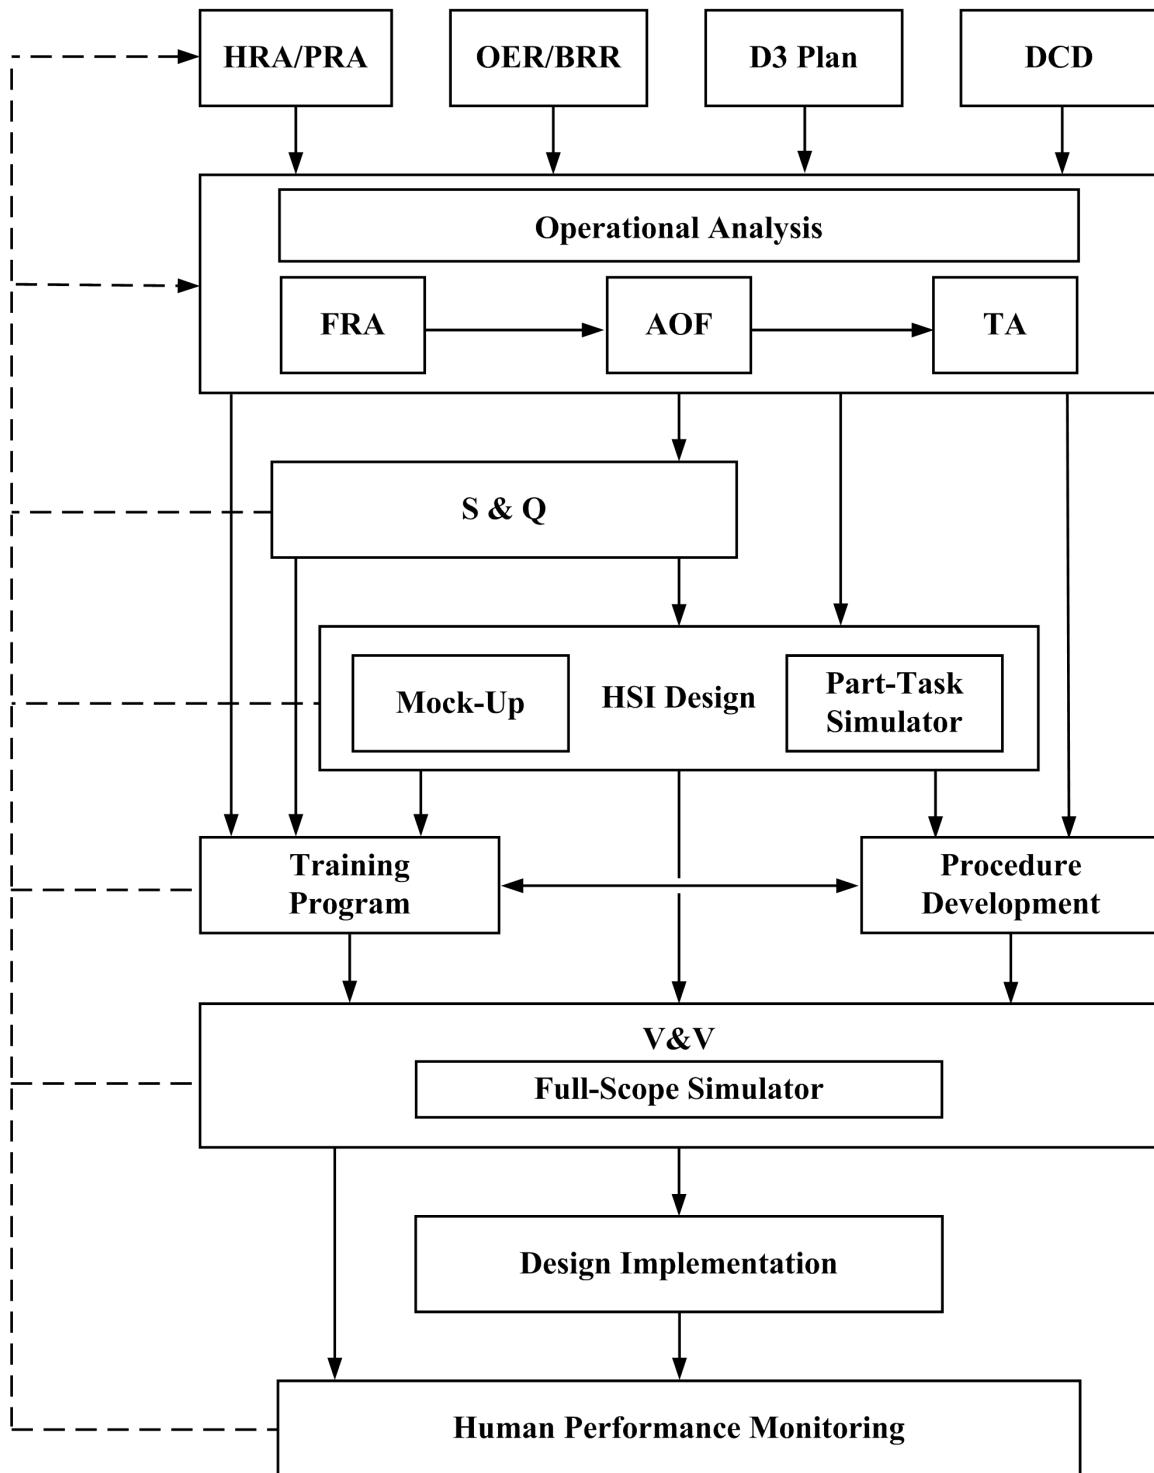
HRA/PRA

OER/BRR

D3 Plan

DCD

Operational Analysis

FRA

AOF

TA

S & Q

Mock-Up

HSI Design

Part-Task Simulator

Training Program

Procedure Development

V&V

Full-Scope Simulator

Design Implementation

Human Performance Monitoring